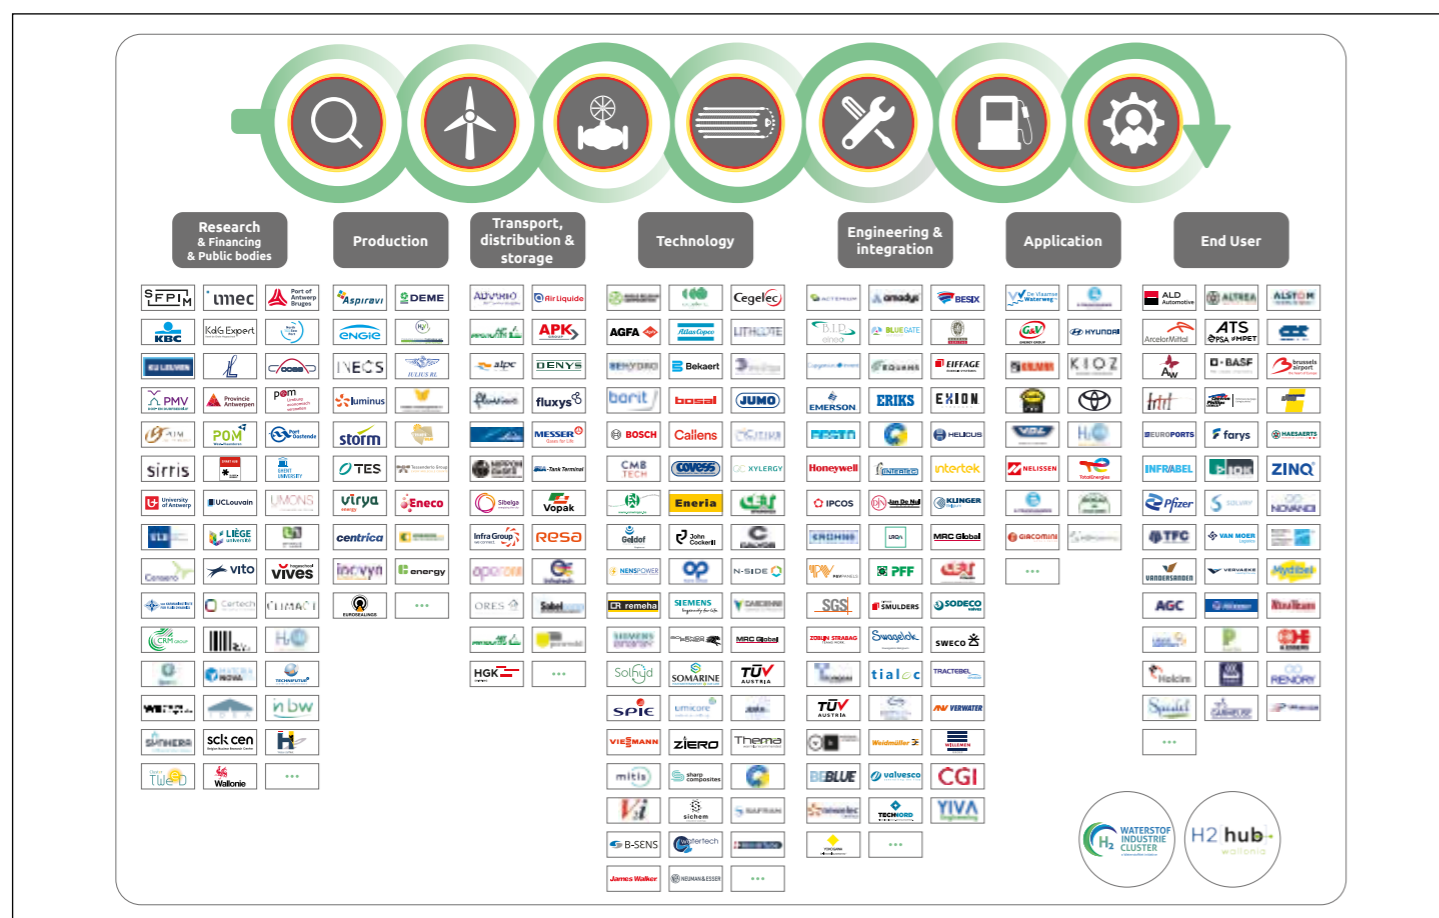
Research & Financing & Public bodies

Production

Transport, distribution & storage

Technology

Engineering & integration

Application

End User

SFPIM
imec
Port of Antwerp Bruges
KBC
KdG Expert
KU LEUVEN
PMV
Provincie Antwerpen
POM
sirris
Ghent University
University of Antwerp
UCLouvain
UMONS
ULB
LIÈGE université
Cenaero
vito
vives
Certech
CLIMACT
CRM Group
Hydrogen Europe
WATERNOVA
IDEA
nbw
SIRRIS
sck cen
TWEED
Wallonie
...

Aspiravi
DEME
ENGIE
INEOS
luminus
storm
TES
virya
Eneco
centrica
inovyn
energy
EUROGRAVES
...

Air Liquide
APK
alpe
DENYS
Fluxys
MESSER
Vopak
Sibelga
Infra Group
resa
ORES
Sabel
HGK
...

AGFA
Bekaert
Atlas Copco
Cegelec
LITHOTE
barit
bosal
JUMO
BOSCH
Callens
CMB TECH
Eneria
John Cockerill
XYLERGY
Geldof
N-SIDE
NENSPOWER
remeha
SIEMENS
Solhyd
SOMARINE
TÜV AUSTRIA
SPIE
umicore
Thema
VIESSMANN
ziero
mitis
sharp composites
sichem
B-SENS
Watertech
James Walker
NEUMAN&ESSER
...

EMERSON
ERIKS
EXION
Honeywell
intertek
IPCOS
KLINGER
MRC Global
PFF
SGS
SMULDERS
SODECO
SWECO
tialoc
TRACTEBEL
TÜV AUSTRIA
VERWATER
Weidmüller
CGI
BLUE
valvesco
TECHNORD
YIVA
amadys
BESIX
BLUEGATE
EIFFAGE
...

De Vlaamse Waterweg
HYUNDAI
KIOZ
VDL
NELISSEN
TotalEnergies
GIACOMINI
...

ALD Automotive
ALTREA
ALSTOM
ArcelorMittal
ATS
BASF
brussels airport
EUROPORTS
farys
HAESAERTS
INFRABEL
ZINQ
Pfizer
NOVANDI
TFC
VAN MOER
VANDERSANDEN
VERVAEKE
AGC
Holcim
RENORY
...

WATERSTOF INDUSTRIE CLUSTER
H2 hub wallonia